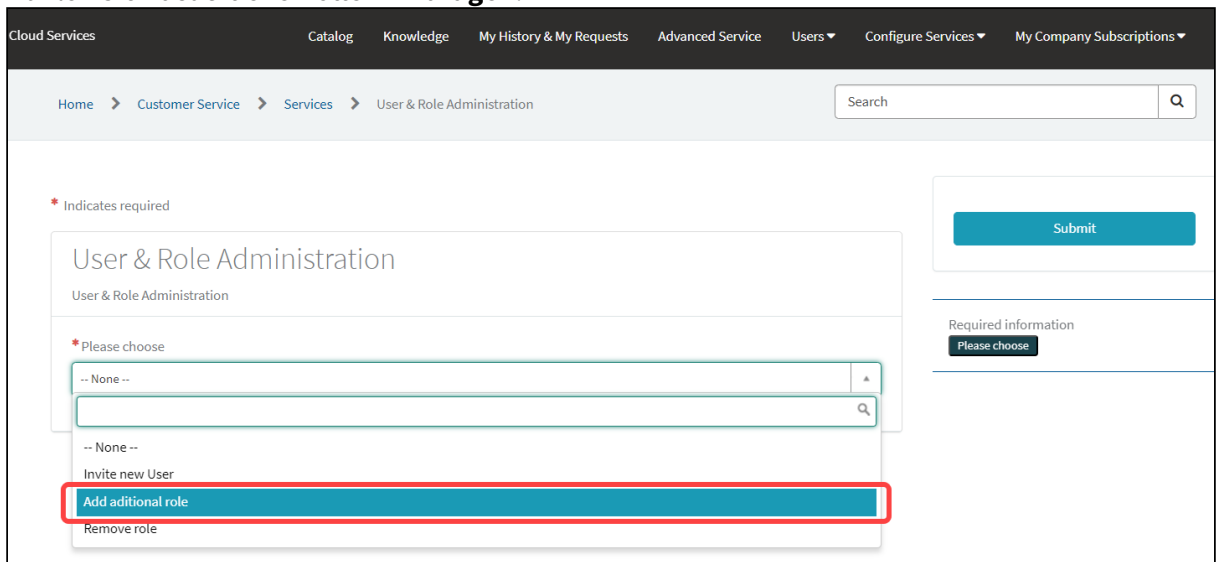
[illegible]

Cloud Services

Catalog Knowledge My History & My Requests Advanced Service Users Configure Services My Company Subscriptions

Home > Customer Service > Services > User & Role Administration

Search

* Indicates required

User & Role Administration

User & Role Administration

* Please choose

-- None --

-- None --
Invite new User
Add aditional role
Remove role

Submit

Required information
Please choose